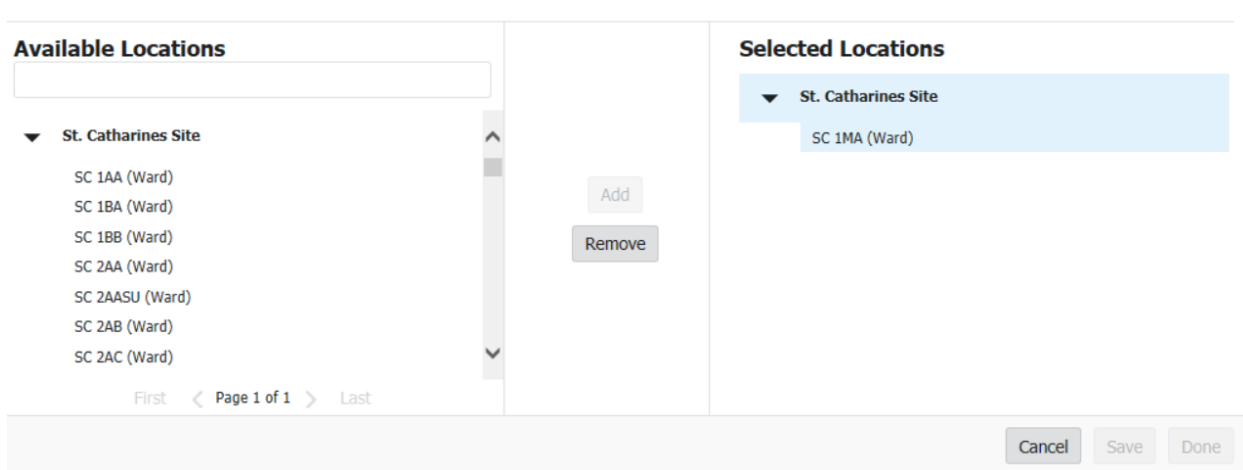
Available Locations

St. Catharines Site

SC 1AA (Ward)
SC 1BA (Ward)
SC 1BB (Ward)
SC 2AA (Ward)
SC 2AASU (Ward)
SC 2AB (Ward)
SC 2AC (Ward)

First < Page 1 of 1 > Last

Add
Remove

Selected Locations

St. Catharines Site

SC 1MA (Ward)

Cancel Save Done